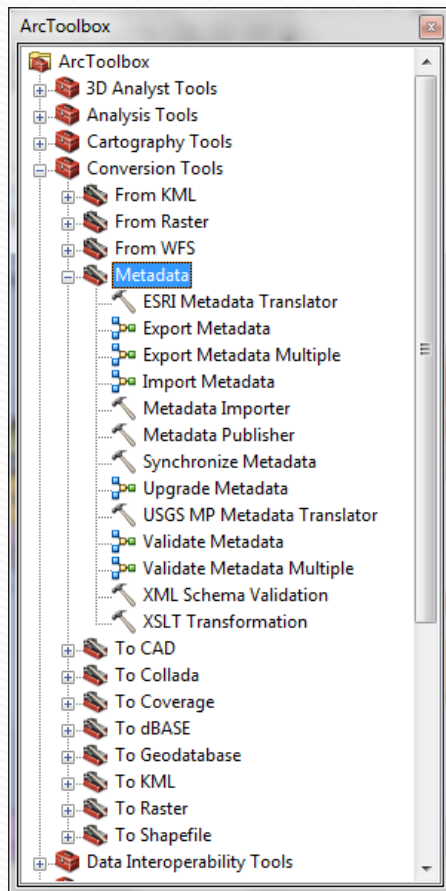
ArcToolbox

ArcToolbox
3D Analyst Tools
Analysis Tools
Cartography Tools
Conversion Tools
From KML
From Raster
From WFS
Metadata
ESRI Metadata Translator
Export Metadata
Export Metadata Multiple
Import Metadata
Metadata Importer
Metadata Publisher
Synchronize Metadata
Upgrade Metadata
USGS MP Metadata Translator
Validate Metadata
Validate Metadata Multiple
XML Schema Validation
XSLT Transformation
To CAD
To Collada
To Coverage
To dBASE
To Geodatabase
To KML
To Raster
To Shapefile
Data Interoperability Tools